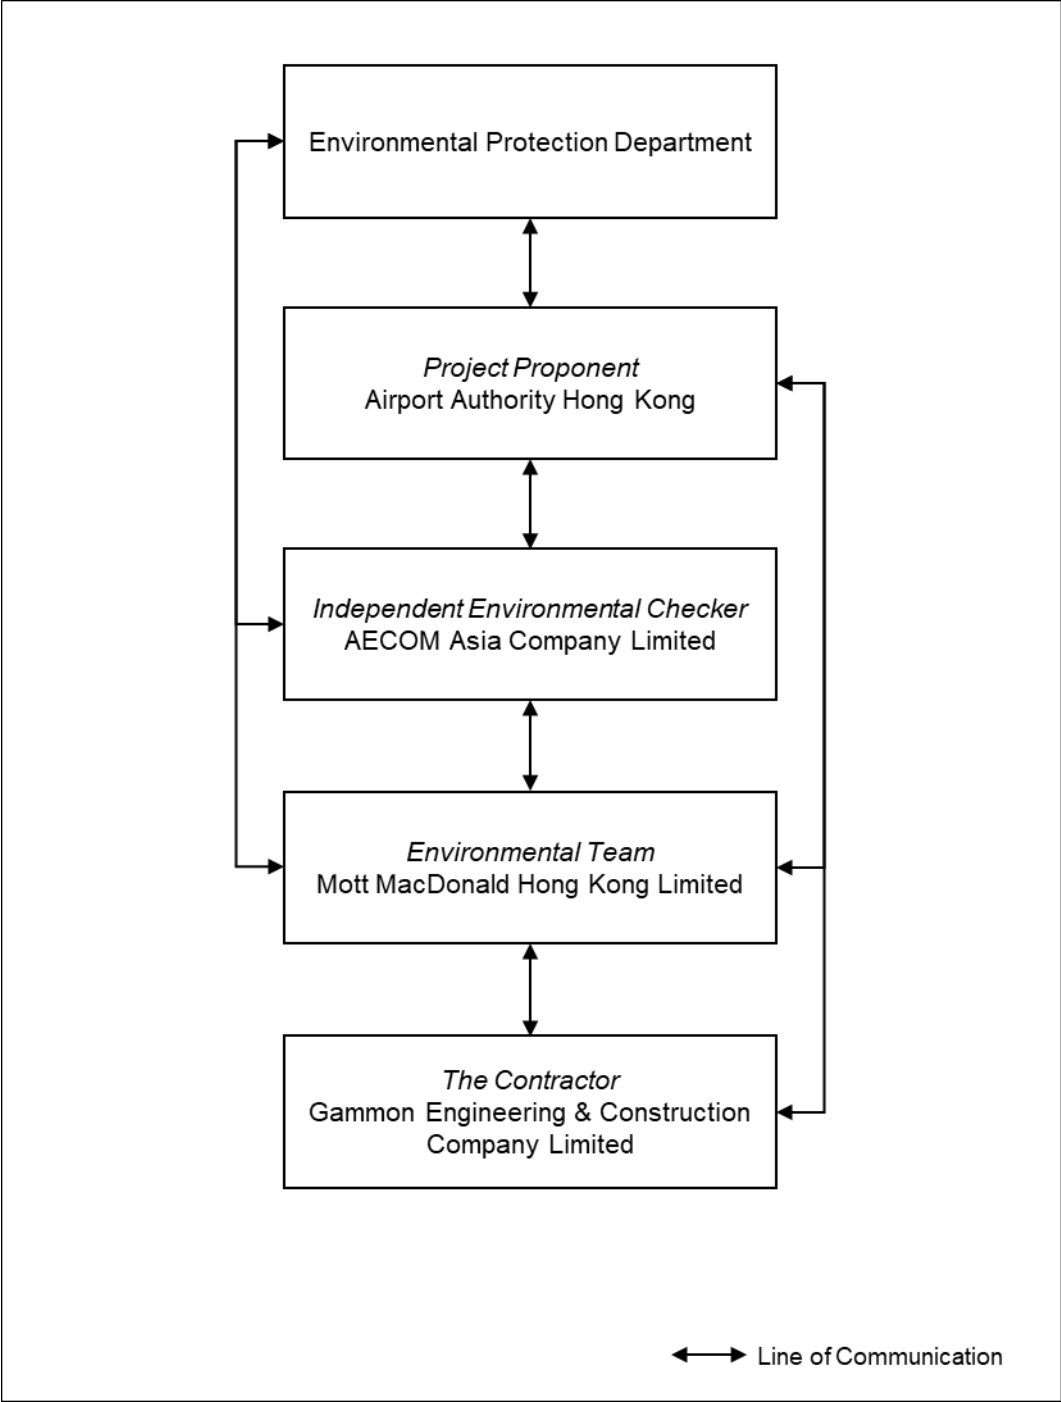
Environmental Protection Department

Project Proponent
Airport Authority Hong Kong

Independent Environmental Checker
AECOM Asia Company Limited

Environmental Team
Mott MacDonald Hong Kong Limited

The Contractor
Gammon Engineering & Construction Company Limited

Line of Communication